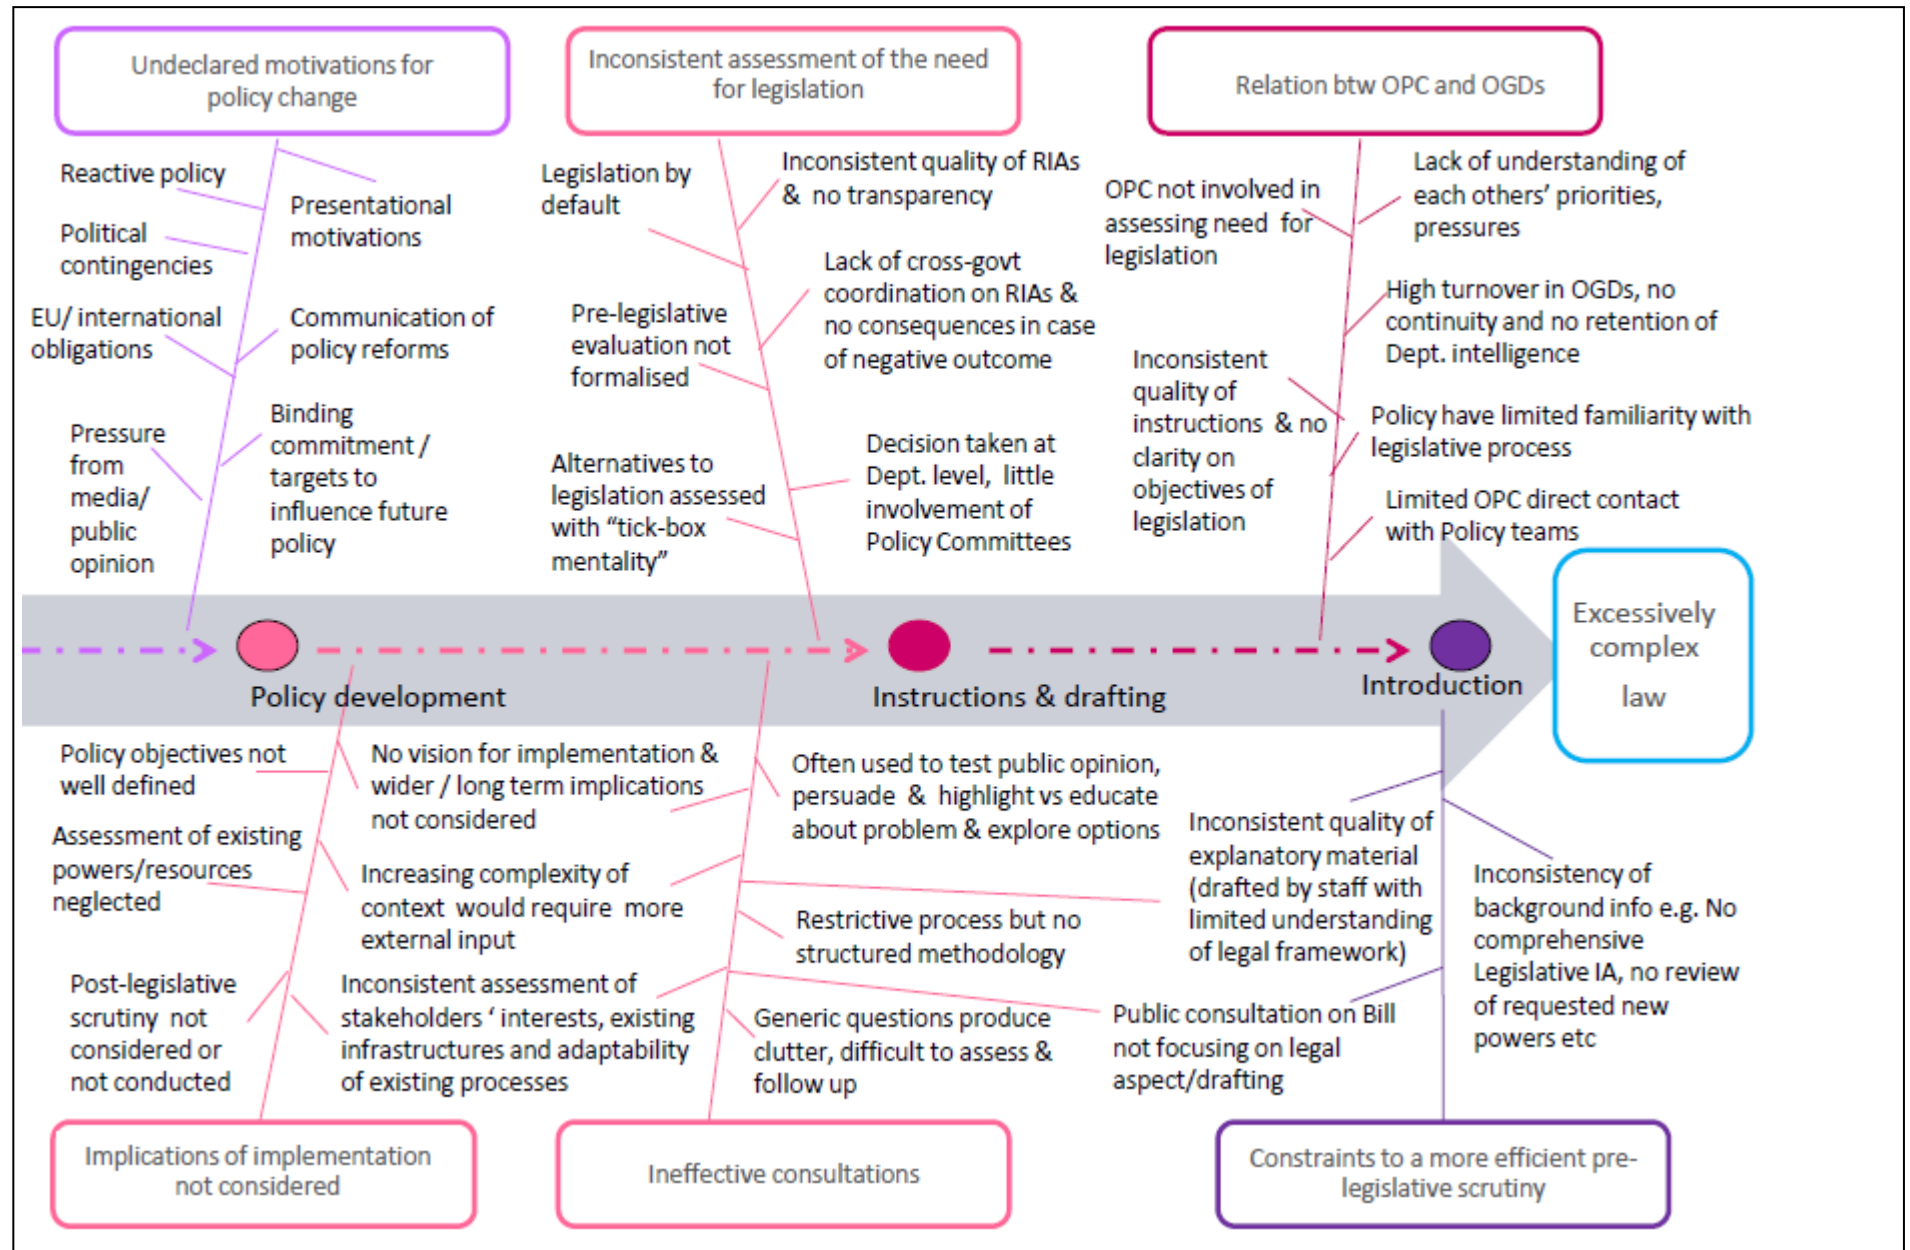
Undeclared motivations for policy change

Reactive policy

Political contingencies

EU/ international obligations

Pressure from media/ public opinion

Presentational motivations

Communication of policy reforms

Binding commitment / targets to influence future policy

Inconsistent assessment of the need for legislation

Legislation by default

Pre-legislative evaluation not formalised

Alternatives to legislation assessed with "tick-box mentality"

Inconsistent quality of RIAs & no transparency

Lack of cross-govt coordination on RIAs & no consequences in case of negative outcome

Decision taken at Dept. level, little involvement of Policy Committees

Relation btw OPC and OGDs

OPC not involved in assessing need for legislation

Inconsistent quality of instructions & no clarity on objectives of legislation

Lack of understanding of each others' priorities, pressures

High turnover in OGDs, no continuity and no retention of Dept. intelligence

Policy have limited familiarity with legislative process

Limited OPC direct contact with Policy teams

Policy development

Instructions & drafting

Introduction

Excessively complex law

Policy objectives not well defined

Assessment of existing powers/resources neglected

Post-legislative scrutiny not considered or not conducted

No vision for implementation & wider / long term implications not considered

Increasing complexity of context would require more external input

Inconsistent assessment of stakeholders ' interests, existing infrastructures and adaptability of existing processes

Implications of implementation not considered

Often used to test public opinion, persuade & highlight vs educate about problem & explore options

Restrictive process but no structured methodology

Generic questions produce clutter, difficult to assess & follow up

Ineffective consultations

Inconsistent quality of explanatory material (drafted by staff with limited understanding of legal framework)

Public consultation on Bill not focusing on legal aspect/drafting

Inconsistency of background info e.g. No comprehensive Legislative IA, no review of requested new powers etc

Constraints to a more efficient pre-legislative scrutiny